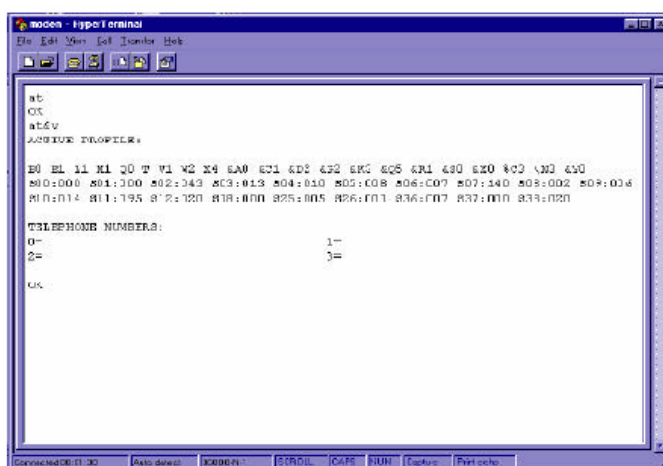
modem - HyperTerminal
File Edit View Call Transfer Help

at
OK
at&v
ACTIVE PROFILE:

B0 E1 L1 M1 Q0 T V1 W2 X4 &A0 &C1 &D2 &F2 &K3 &Q5 &R1 &S0 &X0 %C3 \N3 &Y0
S00:000 S01:000 S02:043 S03:013 S04:010 S05:008 S06:002 S07:140 S08:002 S09:006
S10:014 S11:095 S12:050 S18:000 S25:005 S26:001 S36:007 S37:000 S38:020

TELEPHONE NUMBERS:
0=
1=
2=
3=

OK

Connected 00:11:30 Auto detect 38400 8-N-1 SCROLL CAPS NUM Capture Print echo